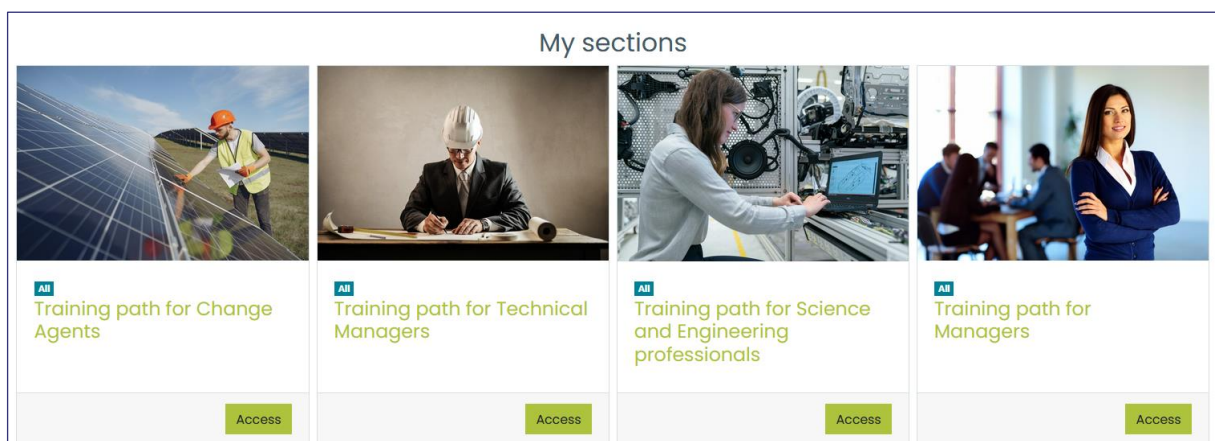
My sections

All
Training path for Change Agents

Access

All
Training path for Technical Managers

Access

All
Training path for Science and Engineering professionals

Access

All
Training path for Managers

Access